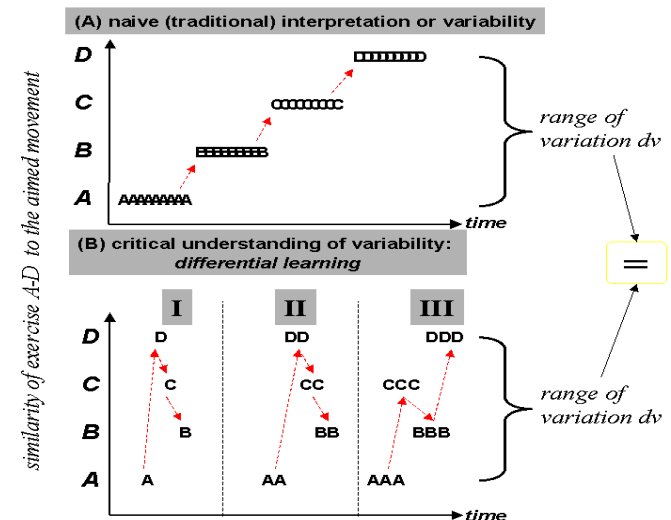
(A) naive (traditional) interpretation or variability

similarity of exercise A-D to the aimed movement

D
C
B
A

AAAAAAAA
BBBBBBBBB
CCCCCCCCC
DDDDDDDDD

time

range of variation dv

(B) critical understanding of variability: differential learning

I
II
III

D
C
B
A

D
C
B
A

DD
CC
BB
AA

DDD
CCC
BBB
AAA

time

range of variation dv

=